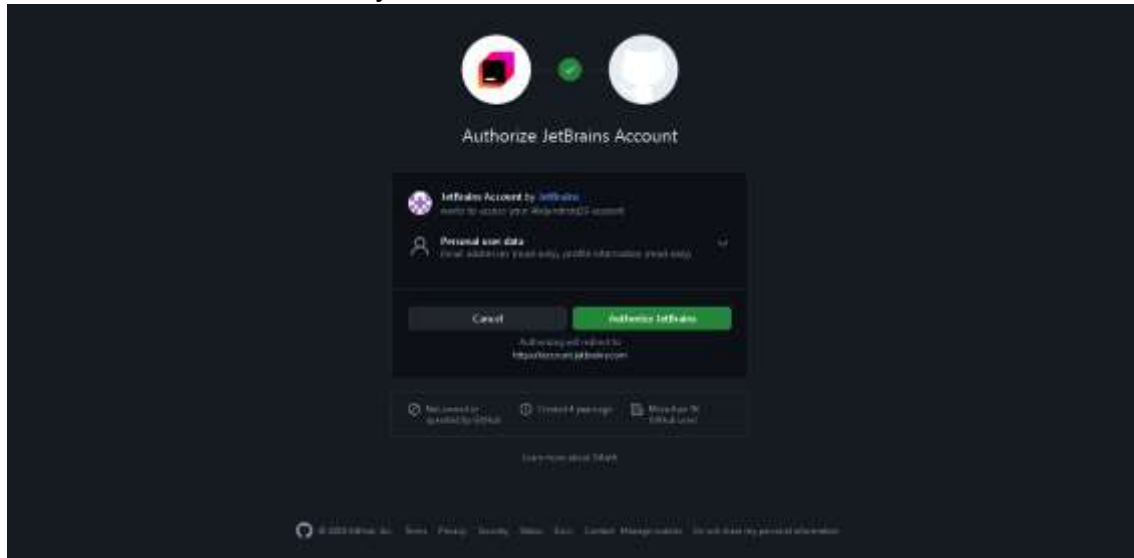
Authorize JetBrains Account

JetBrains Account by JetBrains
wants to access your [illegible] account

Personal user data
Email addresses (read-only), profile information (read-only)

Cancel

Authorize JetBrains

Authorizing will redirect to
https://account.jetbrains.com

Not owned or operated by GitHub

Created 4 years ago

More than 1K GitHub users

Learn more about OAuth

© 2023 GitHub, Inc. Terms Privacy Security Status Docs Contact Manage cookies Do not share my personal information